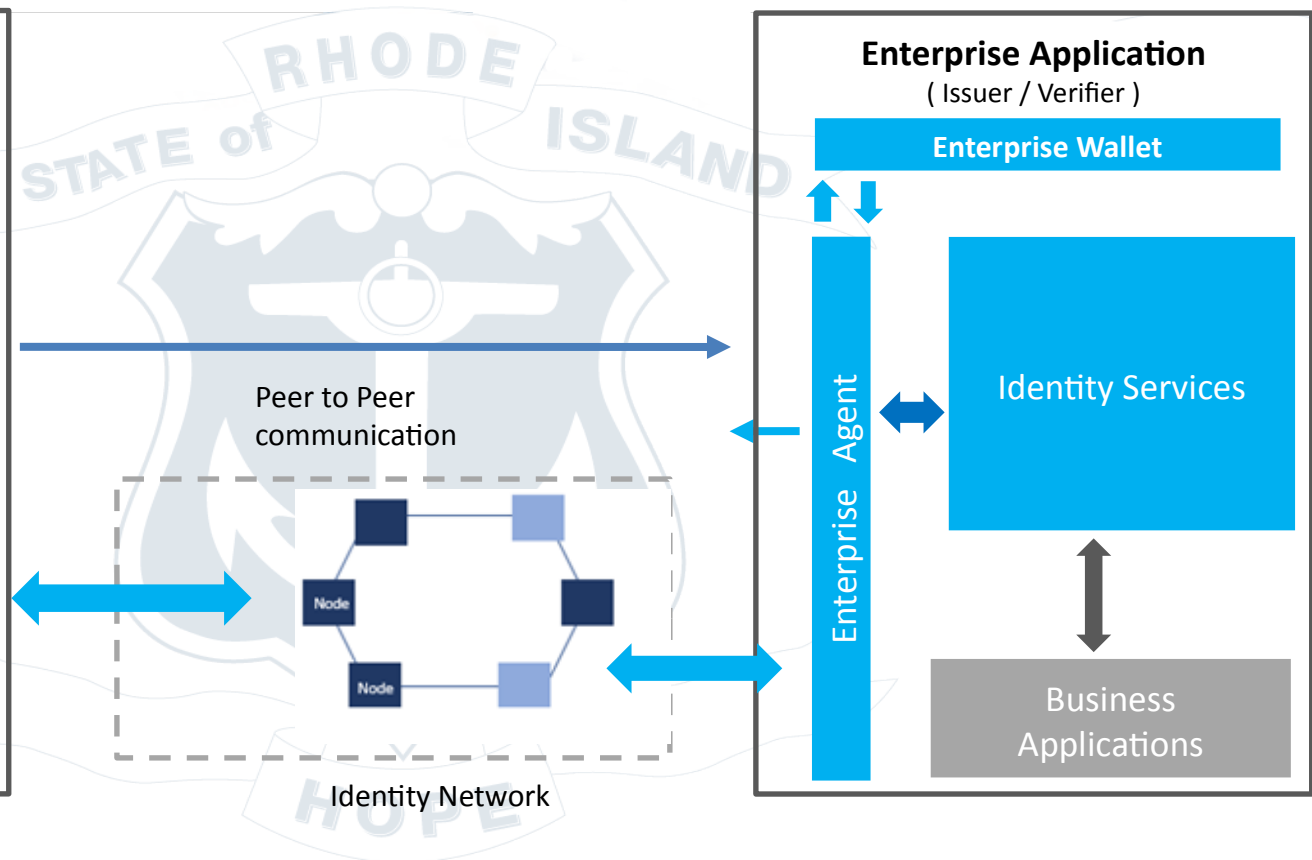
RHODE
STATE of ISLAND

Enterprise Application
( Issuer / Verifier )

Enterprise Wallet

Peer to Peer communication

Enterprise Agent

Identity Services

Node

Node

Identity Network

Business Applications

HOPE